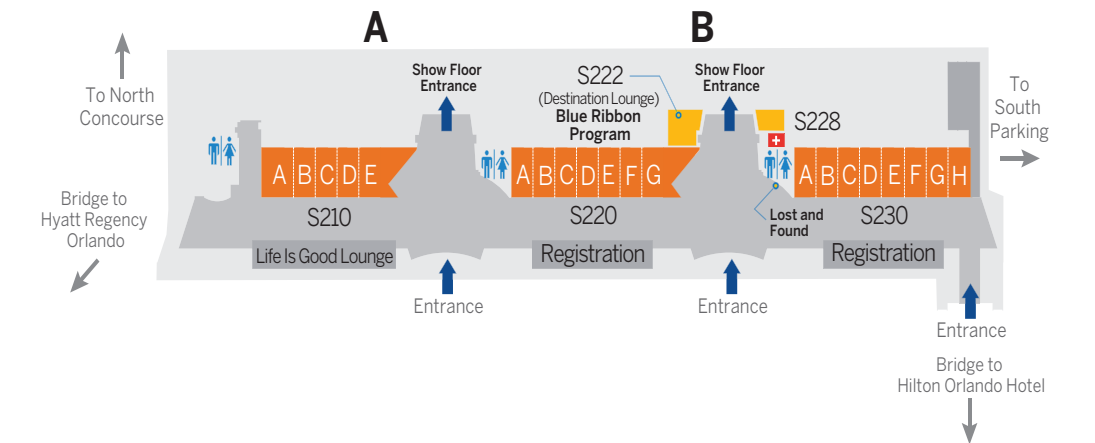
A

B

To North Concourse

Bridge to Hyatt Regency Orlando

Show Floor Entrance

S222
(Destination Lounge)
Blue Ribbon Program

Show Floor Entrance

S228

To South Parking

A B C D E

A B C D E F G

A B C D E F G H

S210

S220

Lost and Found

S230

Life Is Good Lounge

Registration

Registration

Entrance

Entrance

Entrance

Bridge to Hilton Orlando Hotel